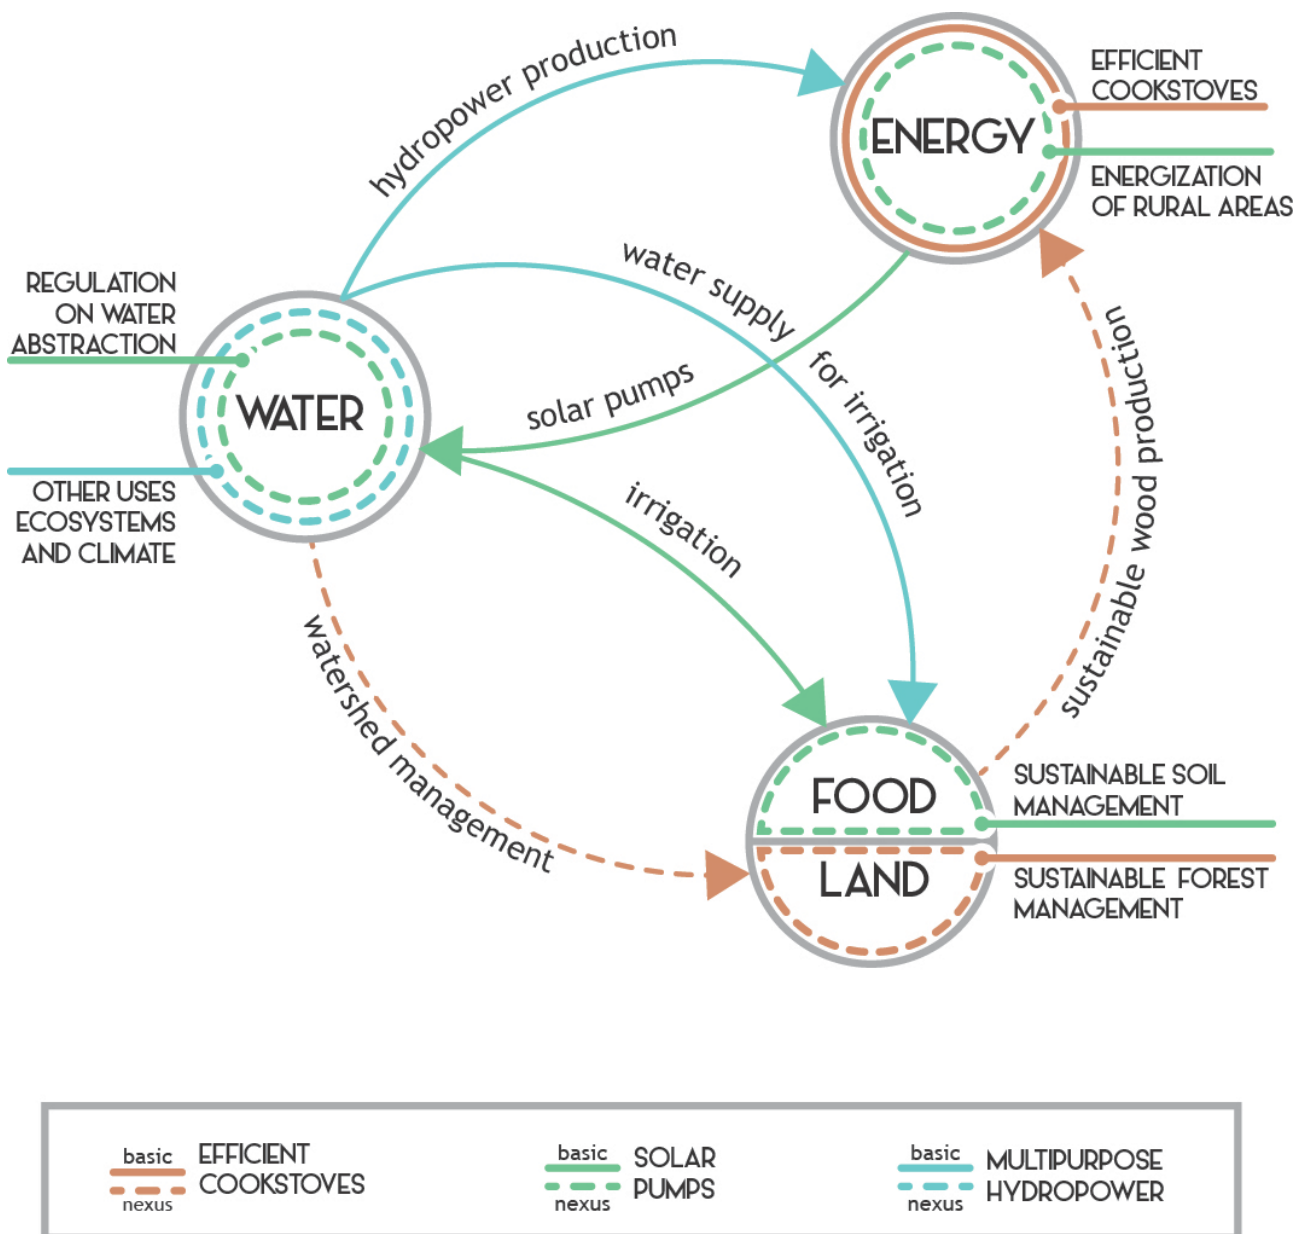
hydropower production

ENERGY

EFFICIENT COOKSTOVES

ENERGIZATION OF RURAL AREAS

water supply for irrigation

REGULATION ON WATER ABSTRACTION

WATER

OTHER USES ECOSYSTEMS AND CLIMATE

solar pumps

irrigation

sustainable wood production

watershed management

FOOD

LAND

SUSTAINABLE SOIL MANAGEMENT

SUSTAINABLE FOREST MANAGEMENT

basic nexus EFFICIENT COOKSTOVES

basic nexus SOLAR PUMPS

basic nexus MULTIPURPOSE HYDROPOWER